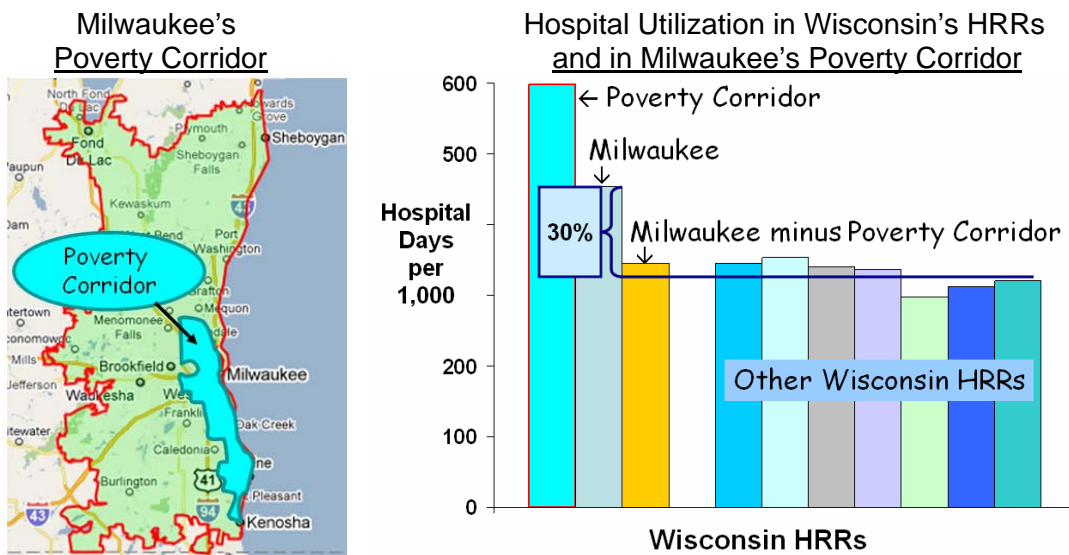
Milwaukee's Poverty Corridor

North Fond du Lac
Fond Du Lac
Plymouth
Sheboygan
Sheboygan Falls
Kewaskum
West Bend
Port Washington
Mequon
Menomonee Falls
Brookfield
Milwaukee
Waukesha
Franklin
Oak Creek
Caledonia
Burlington
Pleasant
Kenosha
41
43
94
Poverty Corridor

Hospital Utilization in Wisconsin's HRRs and in Milwaukee's Poverty Corridor

600
500
400
300
200
100
0

Hospital Days per 1,000

← Poverty Corridor
Milwaukee
30%
Milwaukee minus Poverty Corridor
Other Wisconsin HRRs

Wisconsin HRRs